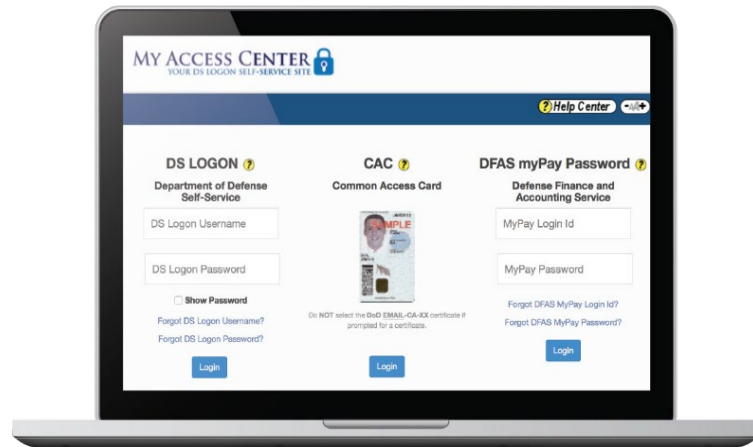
MY ACCESS CENTER
YOUR DS LOGON SELF-SERVICE SITE

Help Center -A/A+

DS LOGON
Department of Defense Self-Service
DS Logon Username
DS Logon Password
Show Password
Forgot DS Logon Username?
Forgot DS Logon Password?
Login

CAC
Common Access Card
SAMPLE
Do NOT select the DoD EMAIL-CA-XX certificate if prompted for a certificate.
Login

DFAS myPay Password
Defense Finance and Accounting Service
MyPay Login Id
MyPay Password
Forgot DFAS MyPay Login Id?
Forgot DFAS MyPay Password?
Login